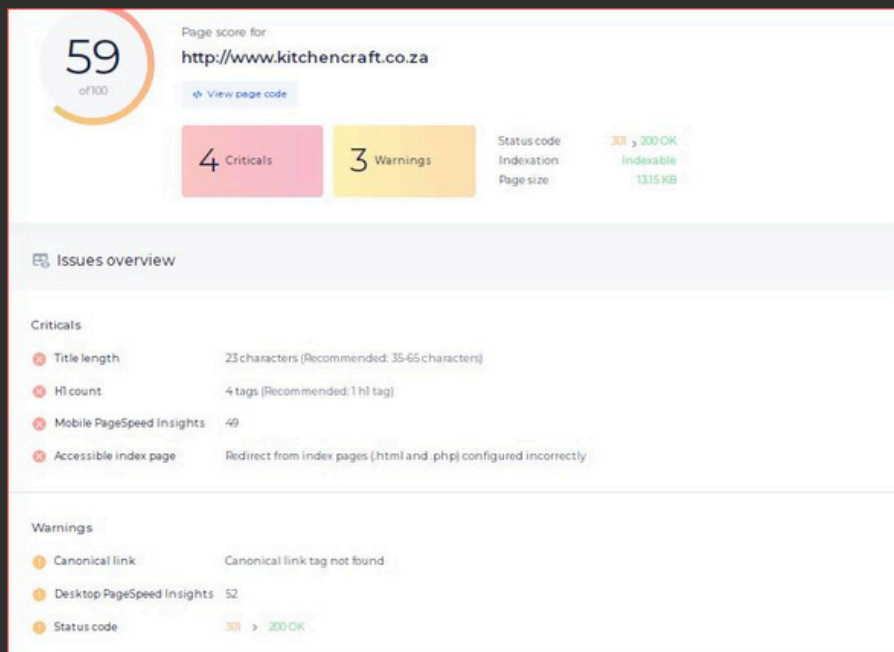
59
of 100

Page score for
http://www.kitchencraft.co.za

View page code

4 Criticals

3 Warnings

Status code 301 > 200 OK
Indexation Indexable
Page size 13.15 KB

Issues overview

Criticals

Title length 23 characters (Recommended: 35-65 characters)

H1 count 4 tags (Recommended: 1 h1 tag)

Mobile PageSpeed Insights 49

Accessible index page Redirect from index pages (.html and .php) configured incorrectly

Warnings

Canonical link Canonical link tag not found

Desktop PageSpeed Insights 52

Status code 301 > 200 OK